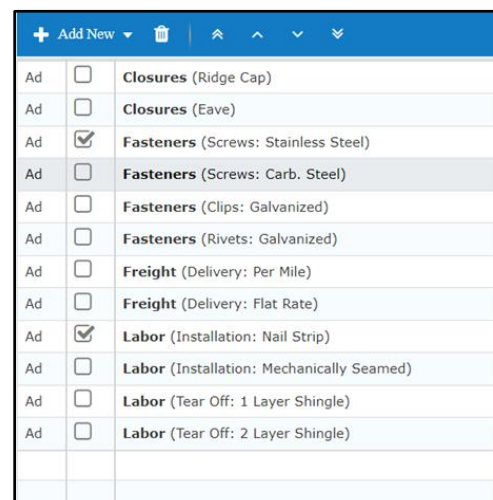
Add New

| | | |
|---|---|---|
| Ad | ☐ | **Closures** (Ridge Cap) |
| Ad | ☐ | **Closures** (Eave) |
| Ad | ☑ | **Fasteners** (Screws: Stainless Steel) |
| Ad | ☐ | **Fasteners** (Screws: Carb. Steel) |
| Ad | ☐ | **Fasteners** (Clips: Galvanized) |
| Ad | ☐ | **Fasteners** (Rivets: Galvanized) |
| Ad | ☐ | **Freight** (Delivery: Per Mile) |
| Ad | ☐ | **Freight** (Delivery: Flat Rate) |
| Ad | ☑ | **Labor** (Installation: Nail Strip) |
| Ad | ☐ | **Labor** (Installation: Mechanically Seamed) |
| Ad | ☐ | **Labor** (Tear Off: 1 Layer Shingle) |
| Ad | ☐ | **Labor** (Tear Off: 2 Layer Shingle) |